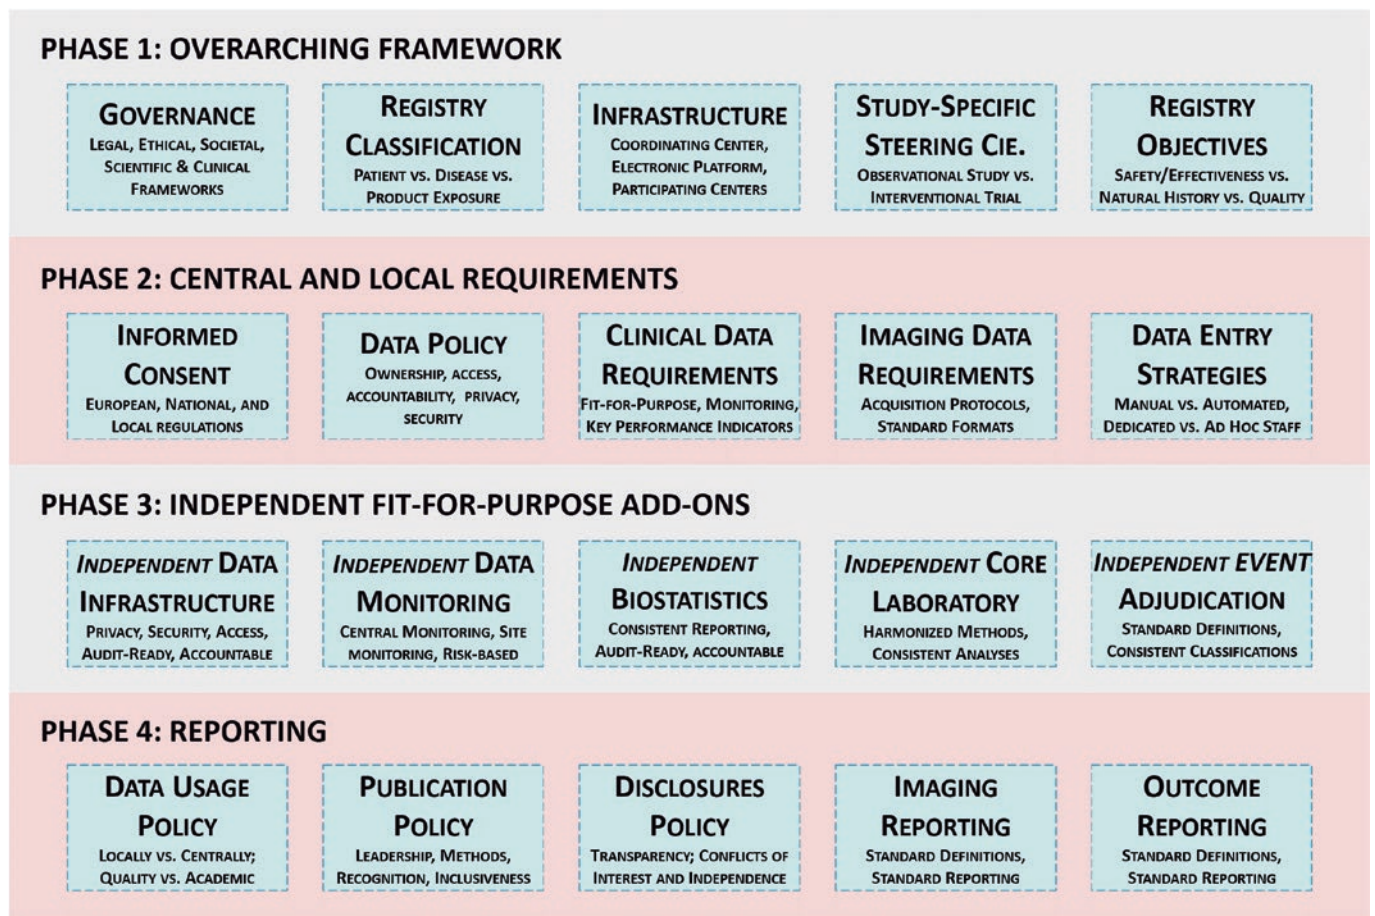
PHASE 1: OVERARCHING FRAMEWORK

GOVERNANCE
LEGAL, ETHICAL, SOCIETAL, SCIENTIFIC & CLINICAL FRAMEWORKS

REGISTRY CLASSIFICATION
PATIENT VS. DISEASE VS. PRODUCT EXPOSURE

INFRASTRUCTURE
COORDINATING CENTER, ELECTRONIC PLATFORM, PARTICIPATING CENTERS

STUDY-SPECIFIC STEERING CIE.
OBSERVATIONAL STUDY VS. INTERVENTIONAL TRIAL

REGISTRY OBJECTIVES
SAFETY/EFFECTIVENESS VS. NATURAL HISTORY VS. QUALITY

PHASE 2: CENTRAL AND LOCAL REQUIREMENTS

INFORMED CONSENT
EUROPEAN, NATIONAL, AND LOCAL REGULATIONS

DATA POLICY
OWNERSHIP, ACCESS, ACCOUNTABILITY, PRIVACY, SECURITY

CLINICAL DATA REQUIREMENTS
FIT-FOR-PURPOSE, MONITORING, KEY PERFORMANCE INDICATORS

IMAGING DATA REQUIREMENTS
ACQUISITION PROTOCOLS, STANDARD FORMATS

DATA ENTRY STRATEGIES
MANUAL VS. AUTOMATED, DEDICATED VS. AD HOC STAFF

PHASE 3: INDEPENDENT FIT-FOR-PURPOSE ADD-ONS

INDEPENDENT DATA INFRASTRUCTURE
PRIVACY, SECURITY, ACCESS, AUDIT-READY, ACCOUNTABLE

INDEPENDENT DATA MONITORING
CENTRAL MONITORING, SITE MONITORING, RISK-BASED

INDEPENDENT BIOSTATISTICS
CONSISTENT REPORTING, AUDIT-READY, ACCOUNTABLE

INDEPENDENT CORE LABORATORY
HARMONIZED METHODS, CONSISTENT ANALYSES

INDEPENDENT EVENT ADJUDICATION
STANDARD DEFINITIONS, CONSISTENT CLASSIFICATIONS

PHASE 4: REPORTING

DATA USAGE POLICY
LOCALLY VS. CENTRALLY; QUALITY VS. ACADEMIC

PUBLICATION POLICY
LEADERSHIP, METHODS, RECOGNITION, INCLUSIVENESS

DISCLOSURES POLICY
TRANSPARENCY; CONFLICTS OF INTEREST AND INDEPENDENCE

IMAGING REPORTING
STANDARD DEFINITIONS, STANDARD REPORTING

OUTCOME REPORTING
STANDARD DEFINITIONS, STANDARD REPORTING